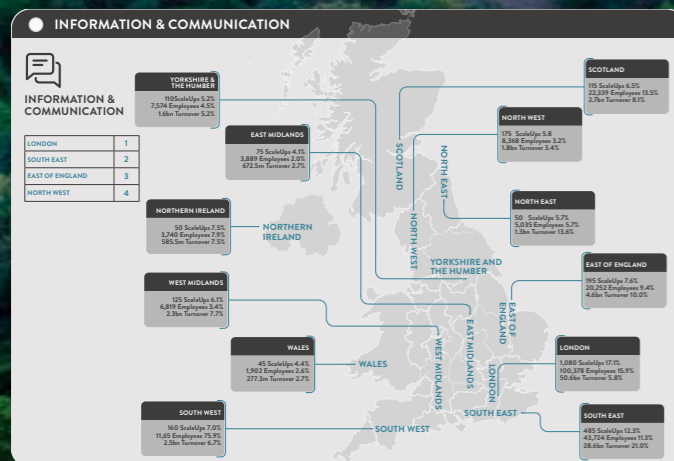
INFORMATION & COMMUNICATION

INFORMATION & COMMUNICATION

| LONDON | 1 |
|---|---|
| SOUTH EAST | 2 |
| EAST OF ENGLAND | 3 |
| NORTH WEST | 4 |

YORKSHIRE & THE HUMBER
110ScaleUps 5.2%
7,574 Employees 4.5%
1.6bn Turnover 5.2%

EAST MIDLANDS
75 ScaleUps 4.1%
3,889 Employees 2.0%
672.5m Turnover 2.7%

NORTHERN IRELAND
50 ScaleUps 7.5%
3,740 Employees 7.9%
585.5m Turnover 7.5%

WEST MIDLANDS
125 ScaleUps 6.1%
6,819 Employees 3.4%
2.3bn Turnover 7.7%

WALES
45 ScaleUps 4.4%
1,902 Employees 2.6%
277.3m Turnover 2.7%

SOUTH WEST
160 ScaleUps 7.0%
11,65 Employees 75.9%
2.5bn Turnover 6.7%

SCOTLAND
115 ScaleUps 6.5%
22,339 Employees 13.5%
2.7bn Turnover 8.1%

NORTH WEST
175 ScaleUps 5.8
8,368 Employees 3.2%
1.8bn Turnover 3.4%

NORTH EAST
50 ScaleUps 5.7%
5,035 Employees 5.7%
1.3bn Turnover 13.6%

EAST OF ENGLAND
195 ScaleUps 7.6%
20,252 Employees 9.4%
4.6bn Turnover 10.0%

LONDON
1,080 ScaleUps 17.1%
100,378 Employees 15.9%
50.6bn Turnover 5.8%

SOUTH EAST
485 ScaleUps 12.3%
43,724 Employees 11.3%
28.6bn Turnover 21.0%

SCOTLAND
NORTH EAST
NORTH WEST
NORTHERN IRELAND
YORKSHIRE AND THE HUMBER
EAST OF ENGLAND
EAST MIDLANDS
WEST MIDLANDS
WALES
LONDON
SOUTH EAST
SOUTH WEST